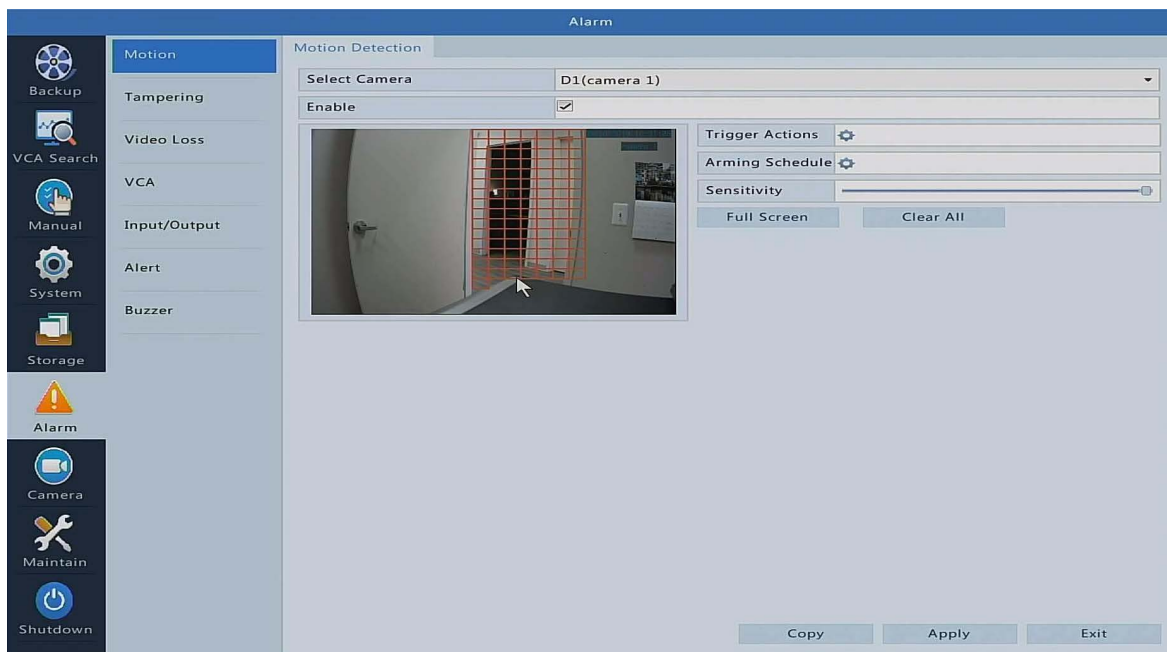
Alarm

Backup
VCA Search
Manual
System
Storage
Alarm
Camera
Maintain
Shutdown

Motion
Tampering
Video Loss
VCA
Input/Output
Alert
Buzzer

Motion Detection

Select Camera | D1(camera 1)
Enable

Trigger Actions
Arming Schedule
Sensitivity
Full Screen
Clear All

Copy
Apply
Exit